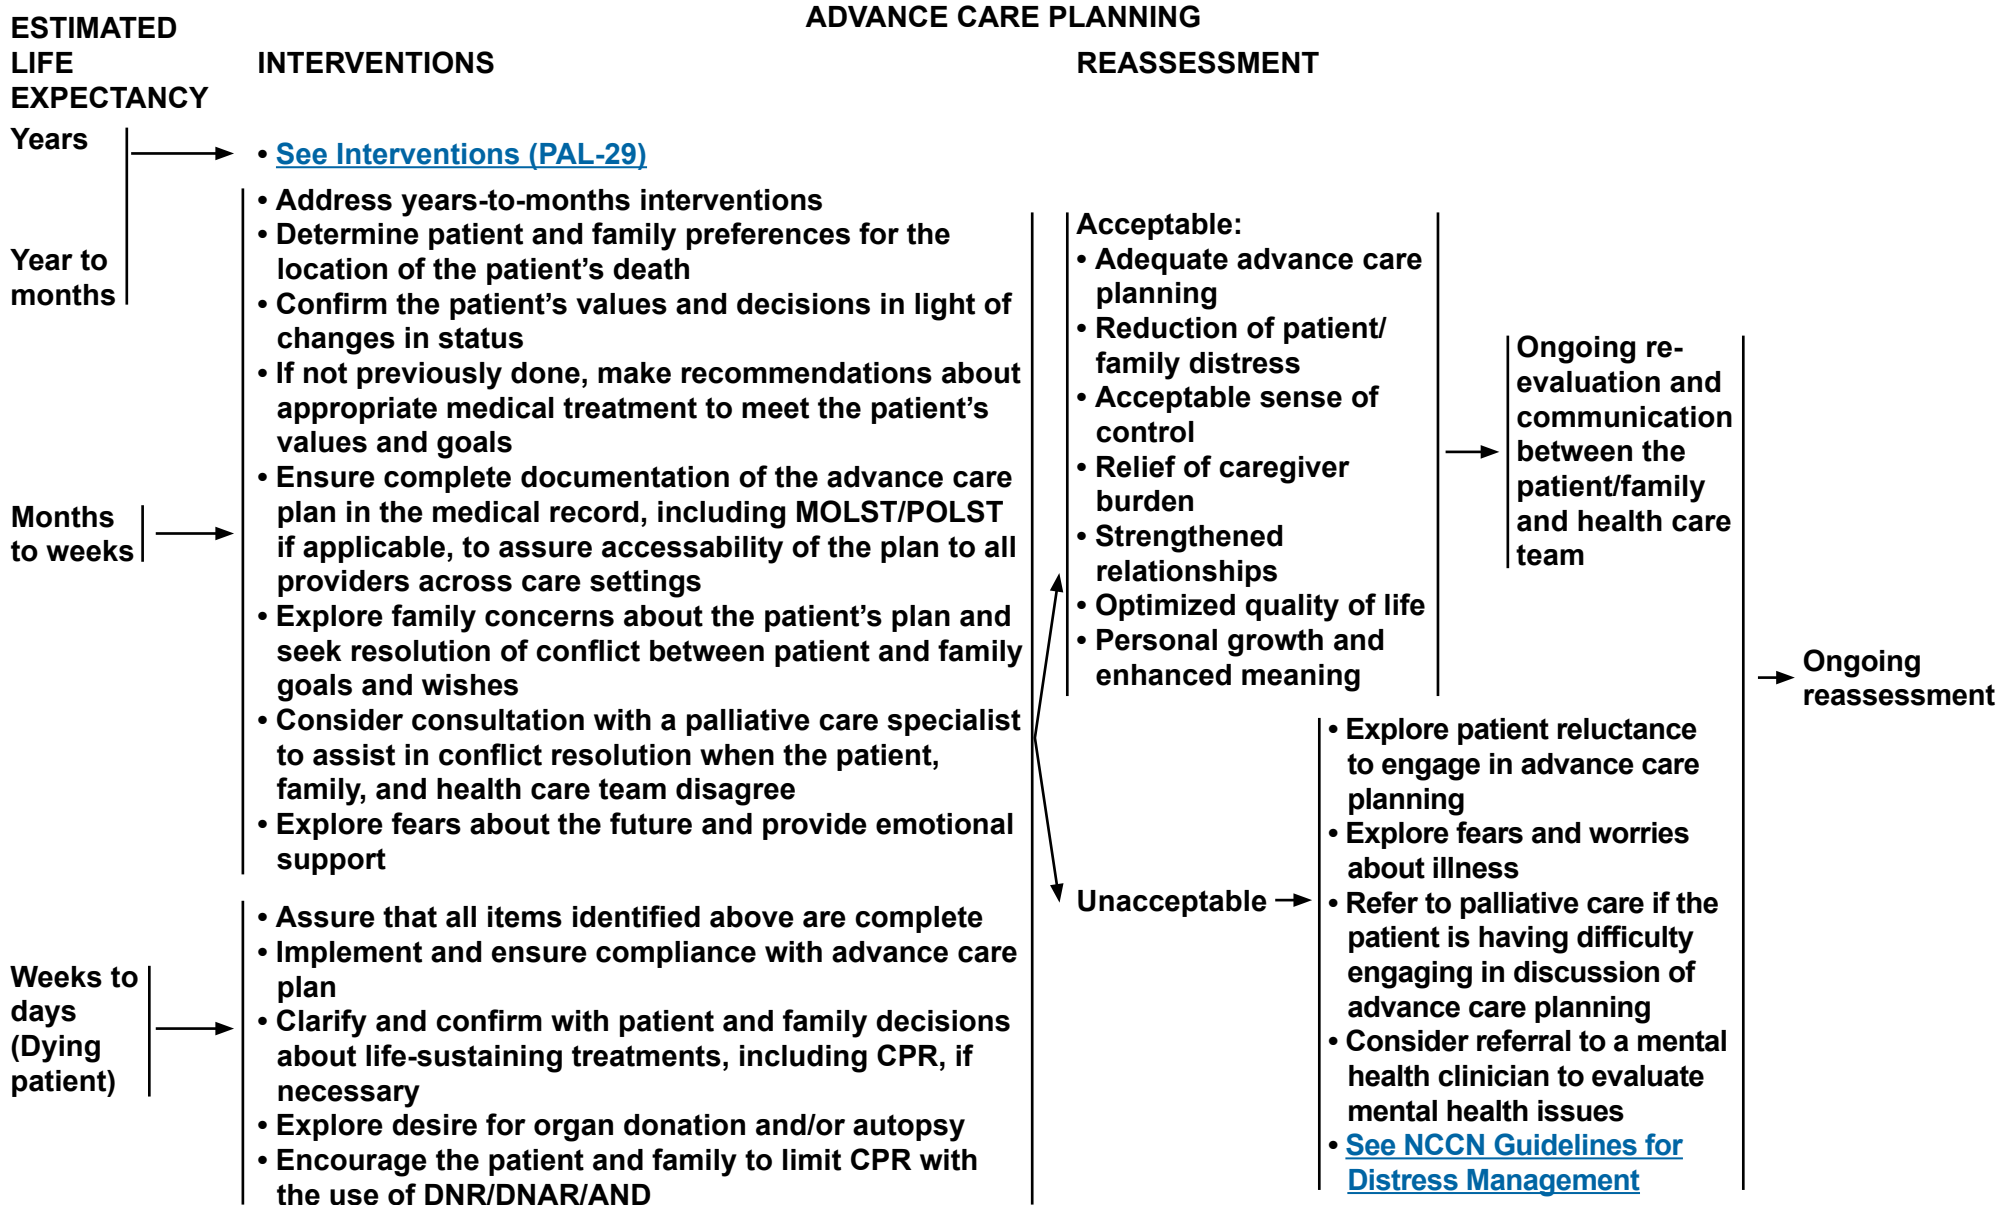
ADVANCE CARE PLANNING

ESTIMATED LIFE EXPECTANCY

INTERVENTIONS

REASSESSMENT

Years

• See Interventions (PAL-29)

Year to months

Months to weeks

• Address years-to-months interventions
• Determine patient and family preferences for the location of the patient's death
• Confirm the patient's values and decisions in light of changes in status
• If not previously done, make recommendations about appropriate medical treatment to meet the patient's values and goals
• Ensure complete documentation of the advance care plan in the medical record, including MOLST/POLST if applicable, to assure accessability of the plan to all providers across care settings
• Explore family concerns about the patient's plan and seek resolution of conflict between patient and family goals and wishes
• Consider consultation with a palliative care specialist to assist in conflict resolution when the patient, family, and health care team disagree
• Explore fears about the future and provide emotional support

Weeks to days (Dying patient)

• Assure that all items identified above are complete
• Implement and ensure compliance with advance care plan
• Clarify and confirm with patient and family decisions about life-sustaining treatments, including CPR, if necessary
• Explore desire for organ donation and/or autopsy
• Encourage the patient and family to limit CPR with the use of DNR/DNAR/AND

Acceptable:
• Adequate advance care planning
• Reduction of patient/ family distress
• Acceptable sense of control
• Relief of caregiver burden
• Strengthened relationships
• Optimized quality of life
• Personal growth and enhanced meaning

Ongoing re-evaluation and communication between the patient/family and health care team

Unacceptable

• Explore patient reluctance to engage in advance care planning
• Explore fears and worries about illness
• Refer to palliative care if the patient is having difficulty engaging in discussion of advance care planning
• Consider referral to a mental health clinician to evaluate mental health issues
• See NCCN Guidelines for Distress Management

Ongoing reassessment